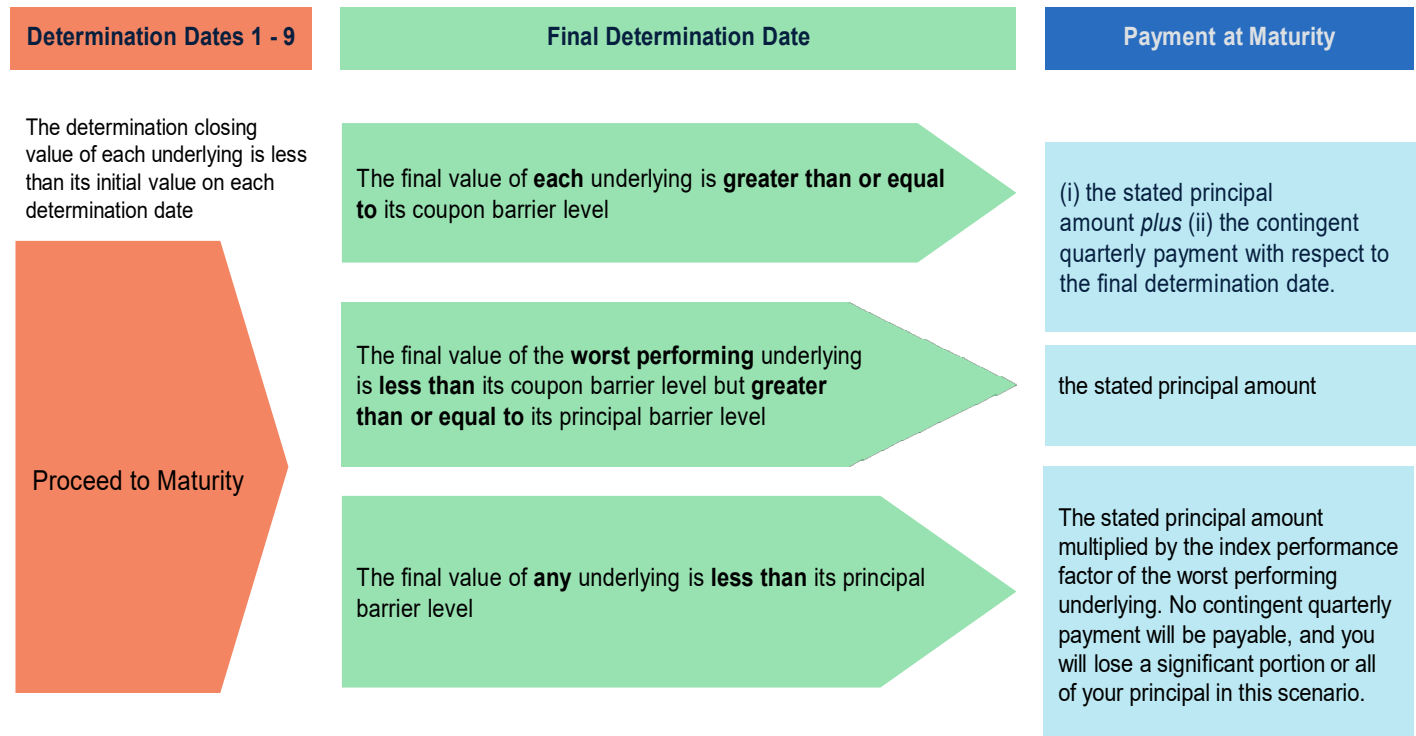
Determination Dates 1 - 9

Final Determination Date

Payment at Maturity

The determination closing value of each underlying is less than its initial value on each determination date

Proceed to Maturity

The final value of each underlying is greater than or equal to its coupon barrier level

(i) the stated principal amount plus (ii) the contingent quarterly payment with respect to the final determination date.

The final value of the worst performing underlying is less than its coupon barrier level but greater than or equal to its principal barrier level

the stated principal amount

The final value of any underlying is less than its principal barrier level

The stated principal amount multiplied by the index performance factor of the worst performing underlying. No contingent quarterly payment will be payable, and you will lose a significant portion or all of your principal in this scenario.